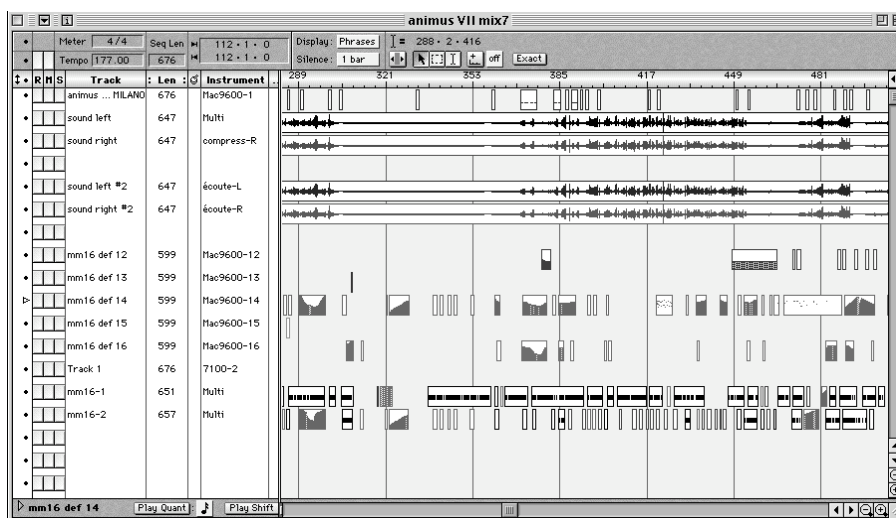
animus VII mix7

Meter 4/4
Tempo 177.00
Seq Len 676
112 · 1 · 0
112 · 1 · 0
Display: Phrases
Silence: 1 bar
288 · 2 · 416
off
Exact

| R | M | S | Track | Len | Instrument |
|---|---|---|---|---|---|
| | | | animus ... MILANO | 676 | Mac9600-1 |
| | | | sound left | 647 | Multi |
| | | | sound right | 647 | compress-R |
| | | | | | |
| | | | sound left #2 | 647 | écoute-L |
| | | | sound right #2 | 647 | écoute-R |
| | | | | | |
| | | | mm16 def 12 | 599 | Mac9600-12 |
| | | | mm16 def 13 | 599 | Mac9600-13 |
| | | | mm16 def 14 | 599 | Mac9600-14 |
| | | | mm16 def 15 | 599 | Mac9600-15 |
| | | | mm16 def 16 | 599 | Mac9600-16 |
| | | | Track 1 | 676 | 7100-2 |
| | | | mm16-1 | 651 | Multi |
| | | | mm16-2 | 657 | Multi |

289 321 353 385 417 449 481

mm16 def 14
Play Quant
Play Shift